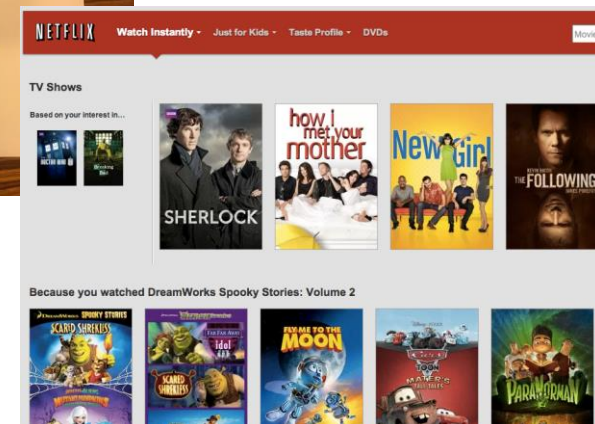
NETFLIX Watch Instantly Just for Kids Taste Profile DVDs Movie

TV Shows

Based on your interest in...

DOCTOR WHO

Breaking Bad

SHERLOCK

how i met your mother

New Girl

KEVIN BACON THE FOLLOWING

Because you watched DreamWorks Spooky Stories: Volume 2

DreamWorks SPOOKY STORIES SCARED SHREKLESS

DreamWorks idol SCARED SHREKLESS

FLY ME TO THE MOON

CARS MATER'S TALL TALES

PARANORMAN